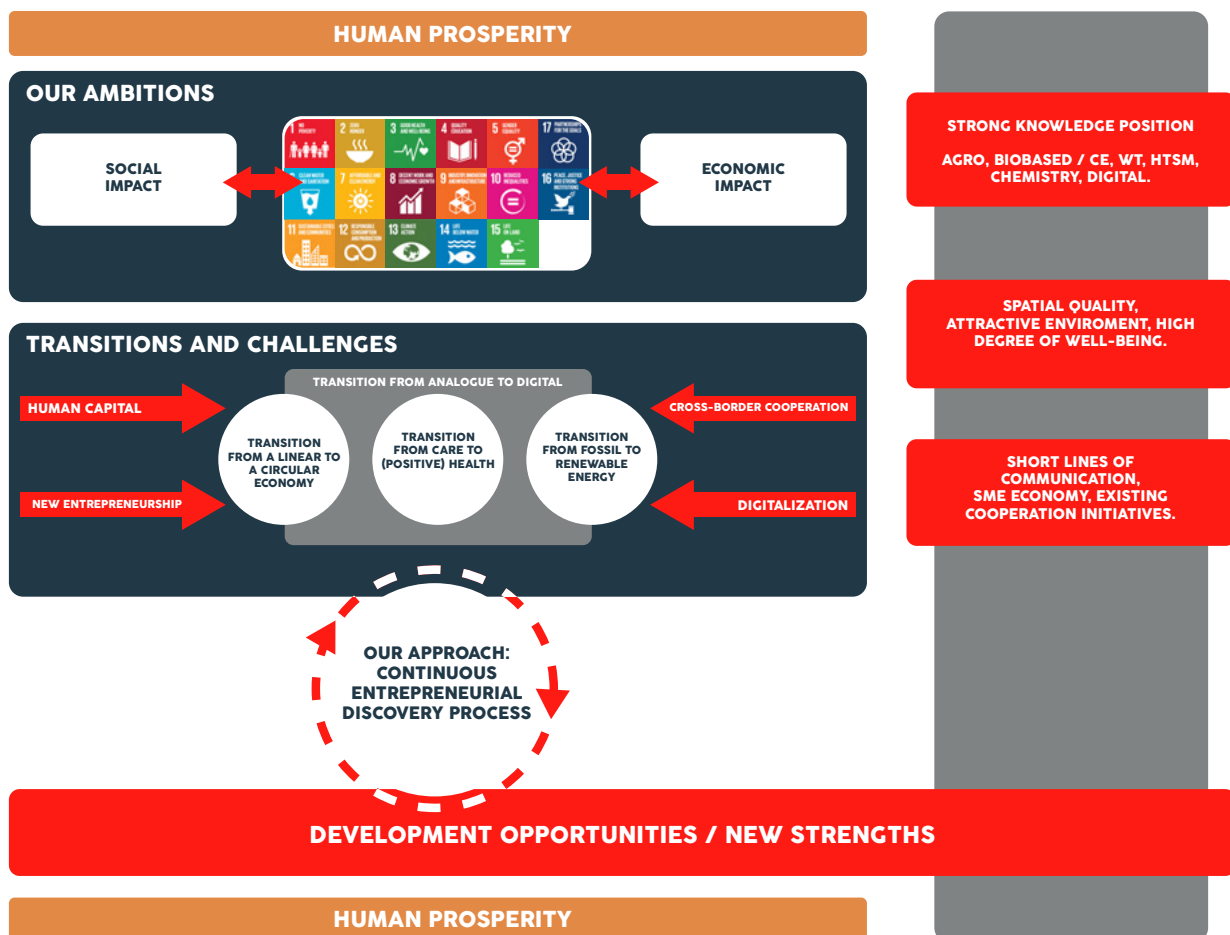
HUMAN PROSPERITY

OUR AMBITIONS

SOCIAL IMPACT

1 NO POVERTY
2 ZERO HUNGER
3 GOOD HEALTH AND WELL-BEING
4 QUALITY EDUCATION
5 GENDER EQUALITY
17 PARTNERSHIPS FOR THE GOALS
6 CLEAN WATER AND SANITATION
7 AFFORDABLE AND CLEAN ENERGY
8 DECENT WORK AND ECONOMIC GROWTH
9 INDUSTRY, INNOVATION AND INFRASTRUCTURE
10 REDUCED INEQUALITIES
16 PEACE, JUSTICE AND STRONG INSTITUTIONS
11 SUSTAINABLE CITIES AND COMMUNITIES
12 RESPONSIBLE CONSUMPTION AND PRODUCTION
13 CLIMATE ACTION
14 LIFE BELOW WATER
15 LIFE ON LAND

ECONOMIC IMPACT

TRANSITIONS AND CHALLENGES

TRANSITION FROM ANALOGUE TO DIGITAL

HUMAN CAPITAL

NEW ENTREPRENEURSHIP

TRANSITION FROM A LINEAR TO A CIRCULAR ECONOMY

TRANSITION FROM CARE TO (POSITIVE) HEALTH

TRANSITION FROM FOSSIL TO RENEWABLE ENERGY

CROSS-BORDER COOPERATION

DIGITALIZATION

OUR APPROACH: CONTINUOUS ENTREPRENEURIAL DISCOVERY PROCESS

STRONG KNOWLEDGE POSITION

AGRO, BIOBASED / CE, WT, HTSM, CHEMISTRY, DIGITAL.

SPATIAL QUALITY, ATTRACTIVE ENVIROMENT, HIGH DEGREE OF WELL-BEING.

SHORT LINES OF COMMUNICATION, SME ECONOMY, EXISTING COOPERATION INITIATIVES.

DEVELOPMENT OPPORTUNITIES / NEW STRENGTHS

HUMAN PROSPERITY